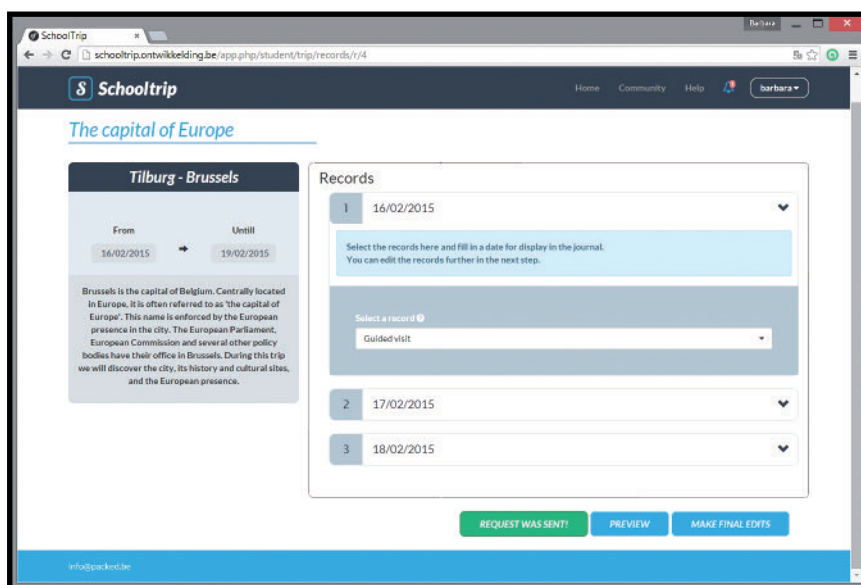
SchoolTrip ×

Barbara

schooltrip.ontwikkelding.be/app.php/student/trip/records/r/4

S Schooltrip

Home Community Help barbara

The capital of Europe

Tilburg - Brussels

From Untill

16/02/2015 19/02/2015

Brussels is the capital of Belgium. Centrally located in Europe, it is often referred to as 'the capital of Europe'. This name is enforced by the European presence in the city. The European Parliament, European Commission and several other policy bodies have their office in Brussels. During this trip we will discover the city, its history and cultural sites, and the European presence.

Records

1 16/02/2015

Select the records here and fill in a date for display in the journal.
You can edit the records further in the next step.

Select a record

Guided visit

2 17/02/2015

3 18/02/2015

REQUEST WAS SENT! PREVIEW MAKE FINAL EDITS

info@packed.be